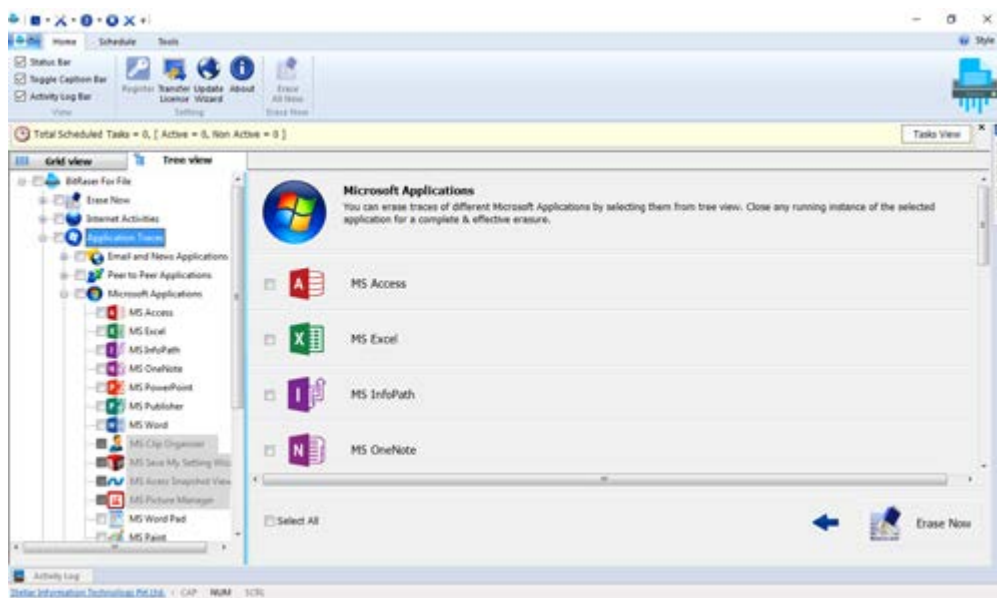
Home Schedule Tools

Style

Status Bar
Toggle Caption Bar
Activity Log Bar
View

Register Transfer License Update Wizard About
Setting

Erase All Now
Erase Now

Total Scheduled Tasks = 0, [ Active = 0, Non Active = 0 ]

Tasks View

Grid view
Tree view

BitRaser For File
Erase Now
Internet Activities
Application Traces
Email and News Applications
Peer to Peer Applications
Microsoft Applications
MS Access
MS Excel
MS InfoPath
MS OneNote
MS PowerPoint
MS Publisher
MS Word
MS Clip Organizer
MS Save My Setting Wiz
MS Access Snapshot View
MS Picture Manager
MS Word Pad
MS Paint

Microsoft Applications
You can erase traces of different Microsoft Applications by selecting them from tree view. Close any running instance of the selected application for a complete & effective erasure.

MS Access

MS Excel

MS InfoPath

MS OneNote

Select All

Erase Now

Activity Log

Stellar Information Technology Pvt Ltd. CAP NUM SCRL